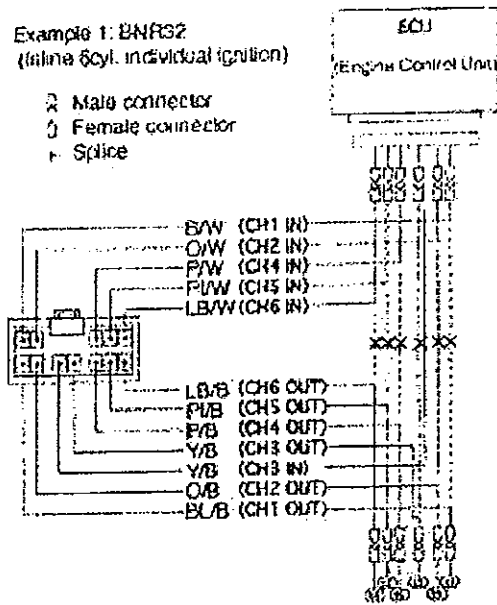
Example 1: BNR32
(inline 6cyl. individual ignition)

Male connector
Female connector
Splice

ECU
(Engine Control Unit)

B/W (CH1 IN)
O/W (CH2 IN)
P/W (CH4 IN)
Pl/W (CH5 IN)
LB/W (CH6 IN)

LB/B (CH6 OUT)
Pl/B (CH5 OUT)
P/B (CH4 OUT)
Y/B (CH3 OUT)
Y/B (CH3 IN)
O/B (CH2 OUT)
BL/B (CH1 OUT)

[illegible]